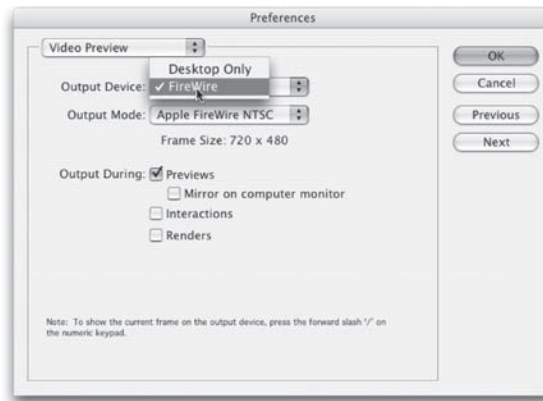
Preferences

Video Preview

OK

Cancel

Previous

Next

Desktop Only

Output Device: ✓ FireWire

Output Mode: Apple FireWire NTSC

Frame Size: 720 x 480

Output During: Previews

Mirror on computer monitor

Interactions

Renders

Note: To show the current frame on the output device, press the forward slash '/' on the numeric keypad.